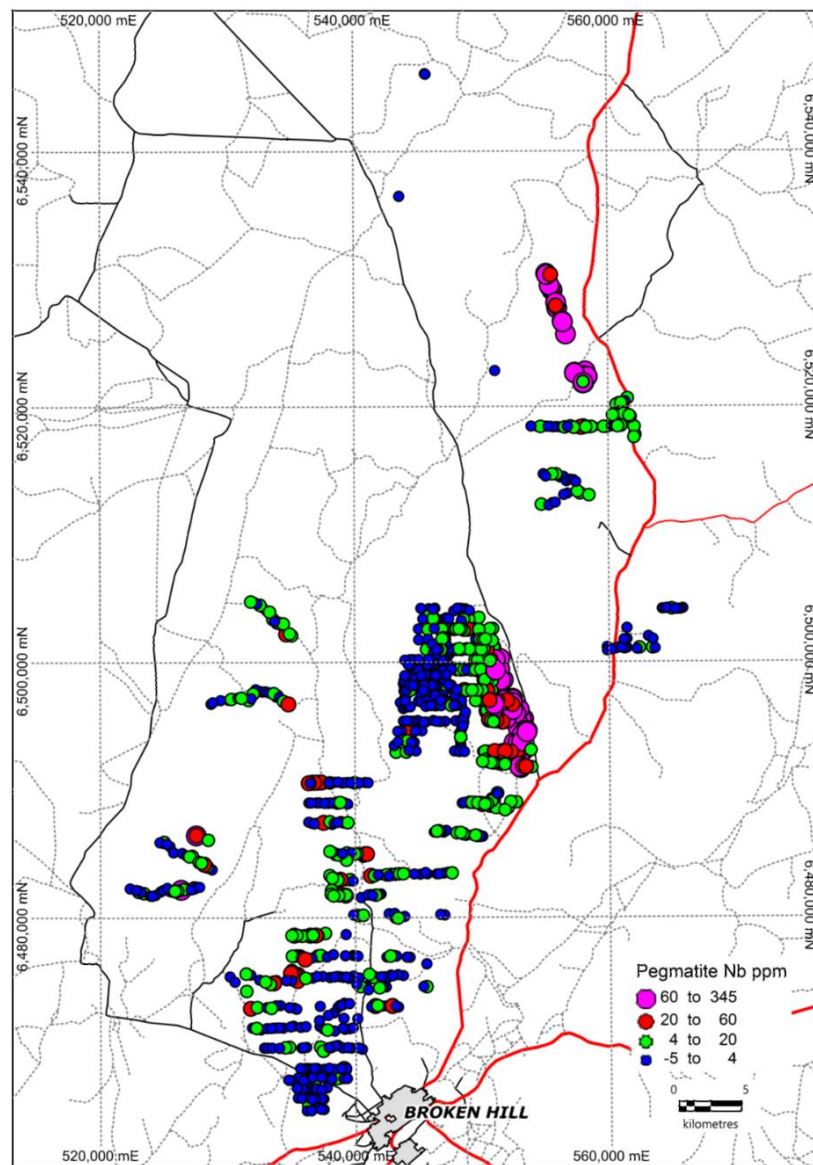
520,000 mE
540,000 mE
560,000 mE
6,540,000 mN
6,540,000 mN
6,520,000 mN
6,520,000 mN
6,500,000 mN
6,500,000 mN
6,480,000 mN
6,480,000 mN
Pegmatite Nb ppm
60 to 345
20 to 60
4 to 20
-5 to 4
0
5
kilometres
BROKEN HILL
520,000 mE
540,000 mE
560,000 mE